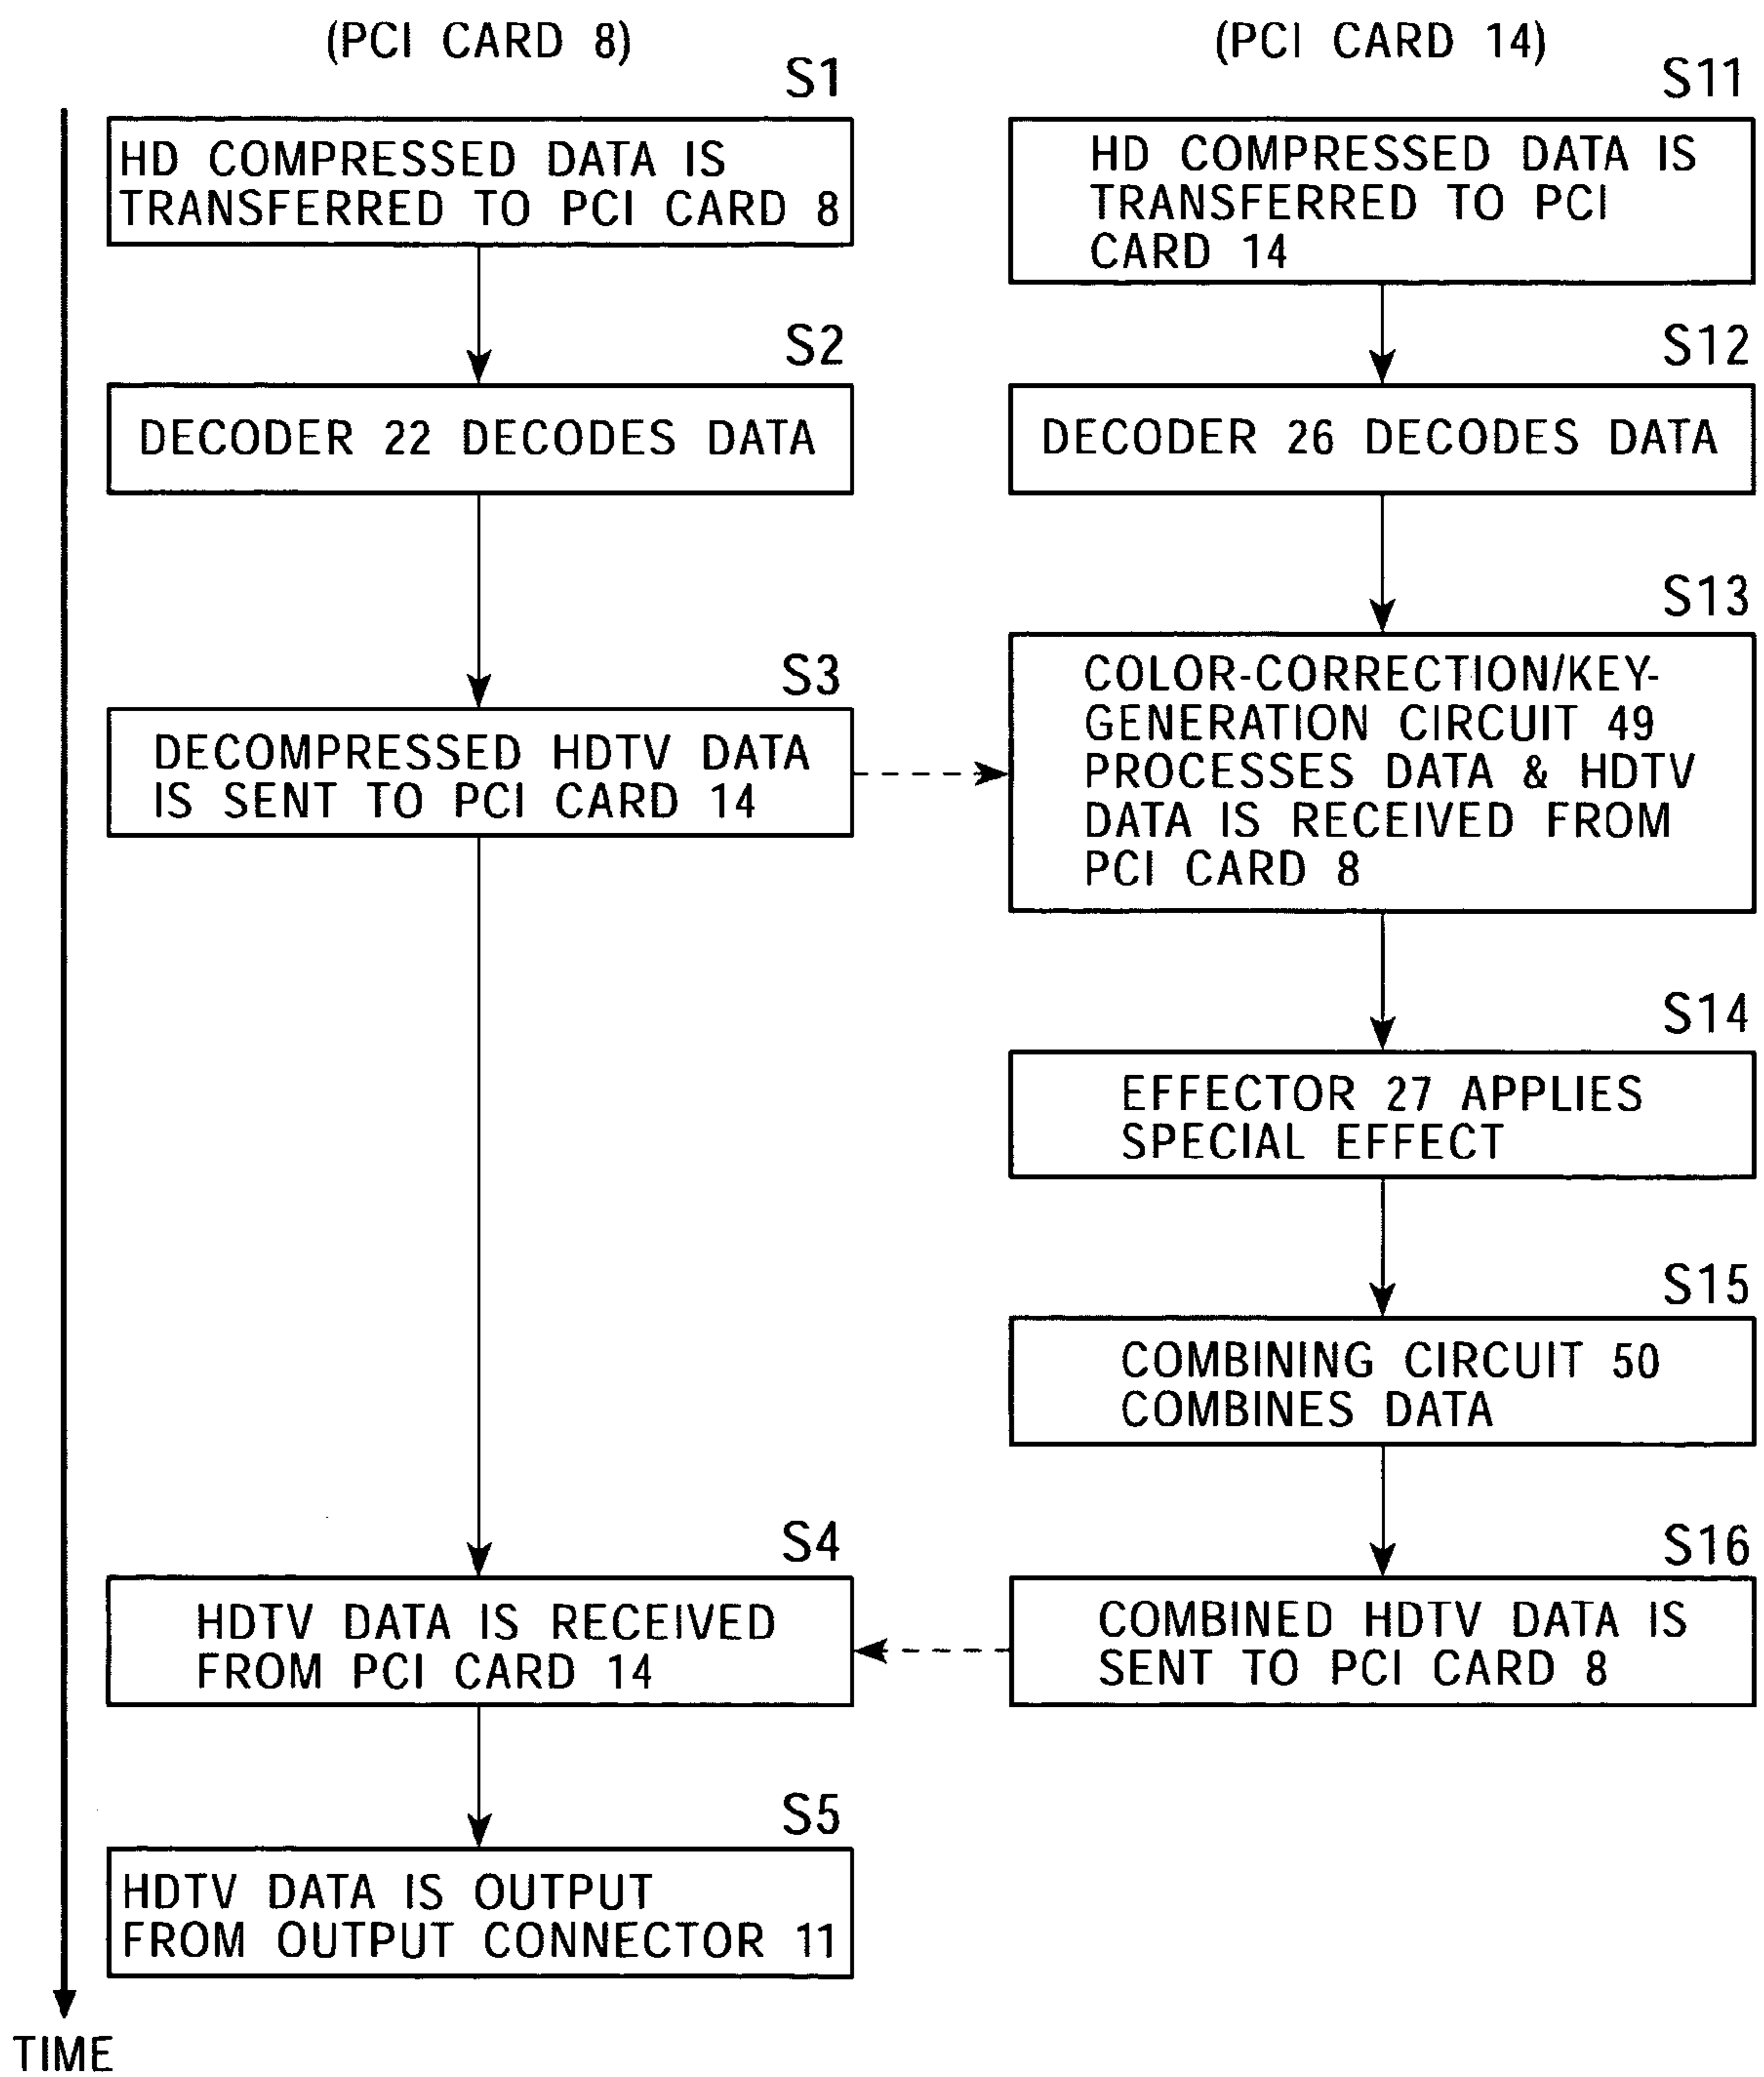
(PCI CARD 8)

S1
HD COMPRESSED DATA IS TRANSFERRED TO PCI CARD 8

S2
DECODER 22 DECODES DATA

S3
DECOMPRESSED HDTV DATA IS SENT TO PCI CARD 14

S4
HDTV DATA IS RECEIVED FROM PCI CARD 14

S5
HDTV DATA IS OUTPUT FROM OUTPUT CONNECTOR 11

(PCI CARD 14)

S11
HD COMPRESSED DATA IS TRANSFERRED TO PCI CARD 14

S12
DECODER 26 DECODES DATA

S13
COLOR-CORRECTION/KEY-GENERATION CIRCUIT 49 PROCESSES DATA & HDTV DATA IS RECEIVED FROM PCI CARD 8

S14
EFFECTOR 27 APPLIES SPECIAL EFFECT

S15
COMBINING CIRCUIT 50 COMBINES DATA

S16
COMBINED HDTV DATA IS SENT TO PCI CARD 8

TIME